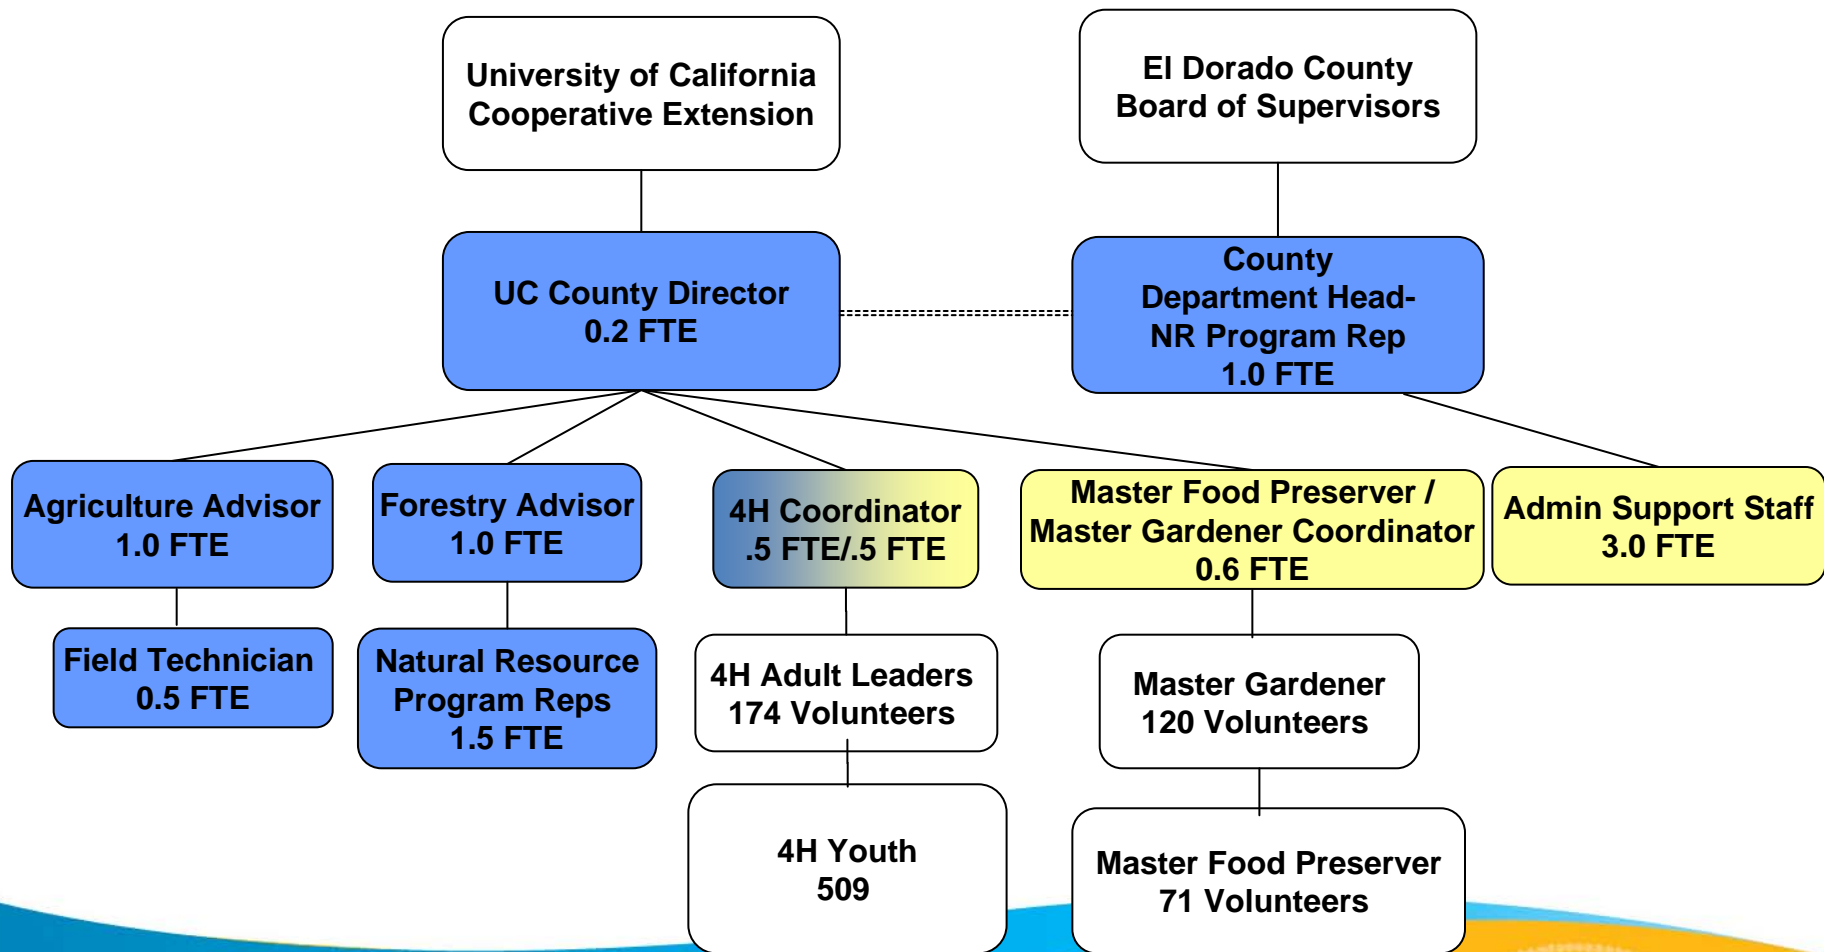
University of California
Cooperative Extension

El Dorado County
Board of Supervisors

UC County Director
0.2 FTE

County
Department Head-
NR Program Rep
1.0 FTE

Agriculture Advisor
1.0 FTE

Forestry Advisor
1.0 FTE

4H Coordinator
.5 FTE/.5 FTE

Master Food Preserver /
Master Gardener Coordinator
0.6 FTE

Admin Support Staff
3.0 FTE

Field Technician
0.5 FTE

Natural Resource
Program Reps
1.5 FTE

4H Adult Leaders
174 Volunteers

Master Gardener
120 Volunteers

4H Youth
509

Master Food Preserver
71 Volunteers